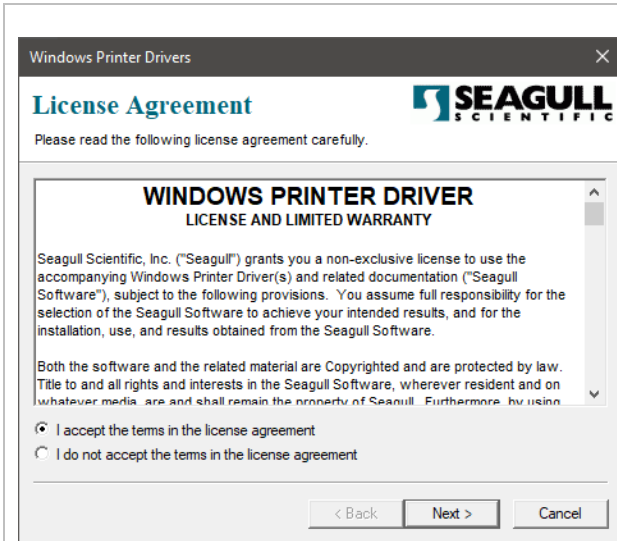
Windows Printer Drivers

License Agreement

SEAGULL SCIENTIFIC

Please read the following license agreement carefully.

WINDOWS PRINTER DRIVER
LICENSE AND LIMITED WARRANTY

Seagull Scientific, Inc. ("Seagull") grants you a non-exclusive license to use the accompanying Windows Printer Driver(s) and related documentation ("Seagull Software"), subject to the following provisions. You assume full responsibility for the selection of the Seagull Software to achieve your intended results, and for the installation, use, and results obtained from the Seagull Software.

Both the software and the related material are Copyrighted and are protected by law. Title to and all rights and interests in the Seagull Software, wherever resident and on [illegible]

I accept the terms in the license agreement

I do not accept the terms in the license agreement

< Back

Next >

Cancel